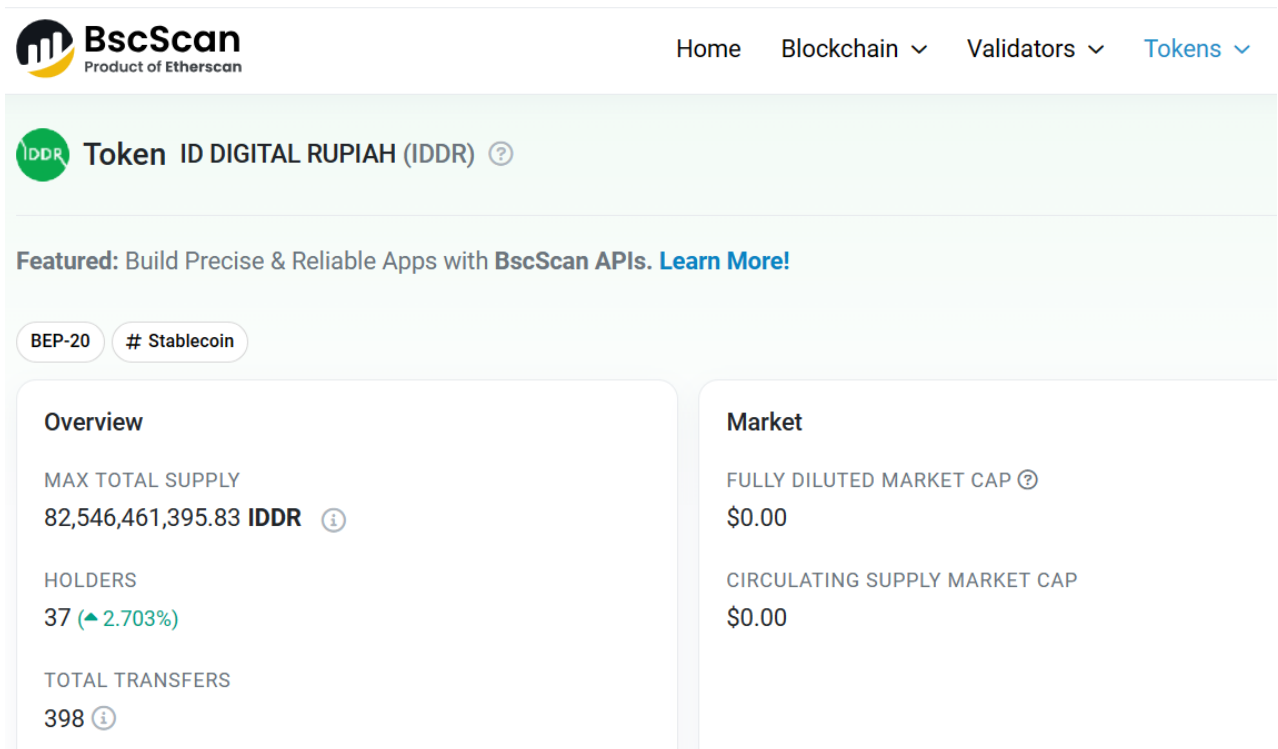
BscScan
Product of Etherscan

Home Blockchain Validators Tokens

IDDR

Token ID DIGITAL RUPIAH (IDDR)

Featured: Build Precise & Reliable Apps with BscScan APIs. Learn More!

BEP-20 # Stablecoin

Overview

MAX TOTAL SUPPLY
82,546,461,395.83 IDDR

HOLDERS
37 (2.703%)

TOTAL TRANSFERS
398

Market

FULLY DILUTED MARKET CAP
$0.00

CIRCULATING SUPPLY MARKET CAP
$0.00